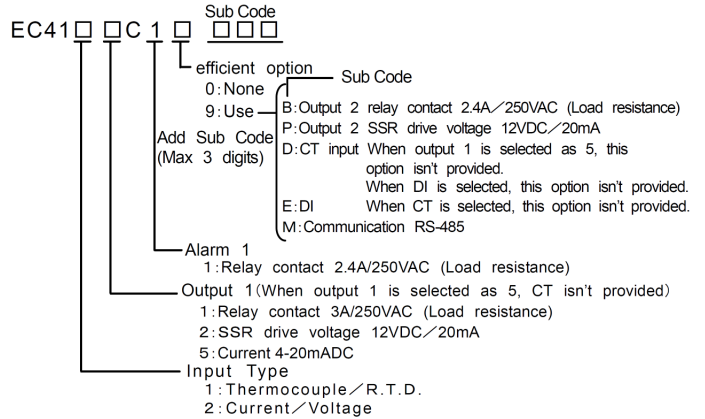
Sub Code
EC41□ □C 1 □ □□□

efficient option
0：None
9：Use
Sub Code
B：Output 2 relay contact 2.4A／250VAC (Load resistance)
P：Output 2 SSR drive voltage 12VDC／20mA
D：CT input When output 1 is selected as 5, this option isn't provided. When DI is selected, this option isn't provided.
E：DI When CT is selected, this option isn't provided.
M：Communication RS-485
Add Sub Code (Max 3 digits)

Alarm 1
1：Relay contact 2.4A/250VAC (Load resistance)

Output 1（When output 1 is selected as 5, CT isn't provided）
1：Relay contact 3A/250VAC (Load resistance)
2：SSR drive voltage 12VDC／20mA
5：Current 4-20mADC

Input Type
1：Thermocouple／R.T.D.
2：Current／Voltage